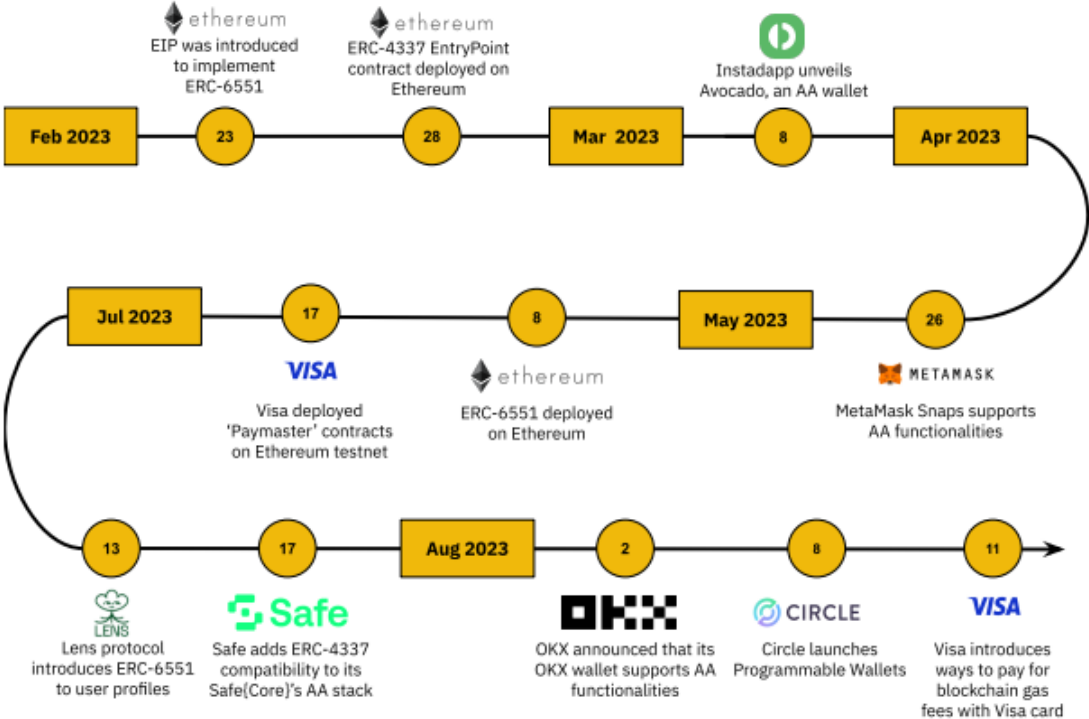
ethereum
EIP was introduced to implement ERC-6551

ethereum
ERC-4337 EntryPoint contract deployed on Ethereum

Instadapp unveils Avocado, an AA wallet

Feb 2023
23
28
Mar 2023
8
Apr 2023

Jul 2023
17
8
May 2023
26

VISA
Visa deployed 'Paymaster' contracts on Ethereum testnet

ethereum
ERC-6551 deployed on Ethereum

METAMASK
MetaMask Snaps supports AA functionalities

13
17
Aug 2023
2
8
11

LENS
Lens protocol introduces ERC-6551 to user profiles

Safe
Safe adds ERC-4337 compatibility to its Safe{Core}'s AA stack

OKX
OKX announced that its OKX wallet supports AA functionalities

CIRCLE
Circle launches Programmable Wallets

VISA
Visa introduces ways to pay for blockchain gas fees with Visa card